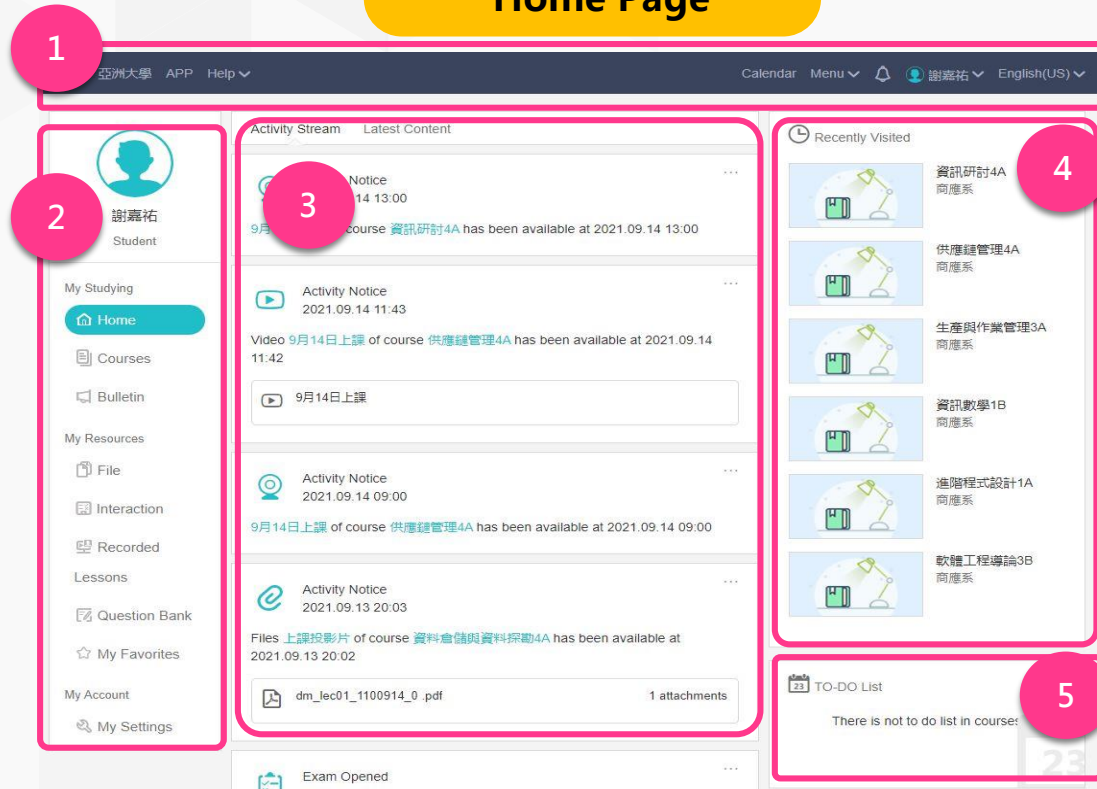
Home Page

1

亞洲大學 APP Help

Calendar Menu 謝嘉祐 English(US)

2

謝嘉祐
Student

My Studying
Home
Courses
Bulletin
My Resources
File
Interaction
Recorded Lessons
Question Bank
My Favorites
My Account
My Settings

Activity Stream Latest Content

3

Notice
14 13:00
9月 course 資訊研討4A has been available at 2021.09.14 13:00

Activity Notice
2021.09.14 11:43
Video 9月14日上課 of course 供應鏈管理4A has been available at 2021.09.14 11:42
9月14日上課

Activity Notice
2021.09.14 09:00
9月14日上課 of course 供應鏈管理4A has been available at 2021.09.14 09:00

Activity Notice
2021.09.13 20:03
Files 上課投影片 of course 資料倉儲與資料探勘4A has been available at 2021.09.13 20:02
dm_lec01_1100914_0 .pdf 1 attachments

Exam Opened

Recently Visited

4

資訊研討4A
商應系
供應鏈管理4A
商應系
生產與作業管理3A
商應系
資訊數學1B
商應系
進階程式設計1A
商應系
軟體工程導論3B
商應系

TO-DO List

5

There is not to do list in courses

23